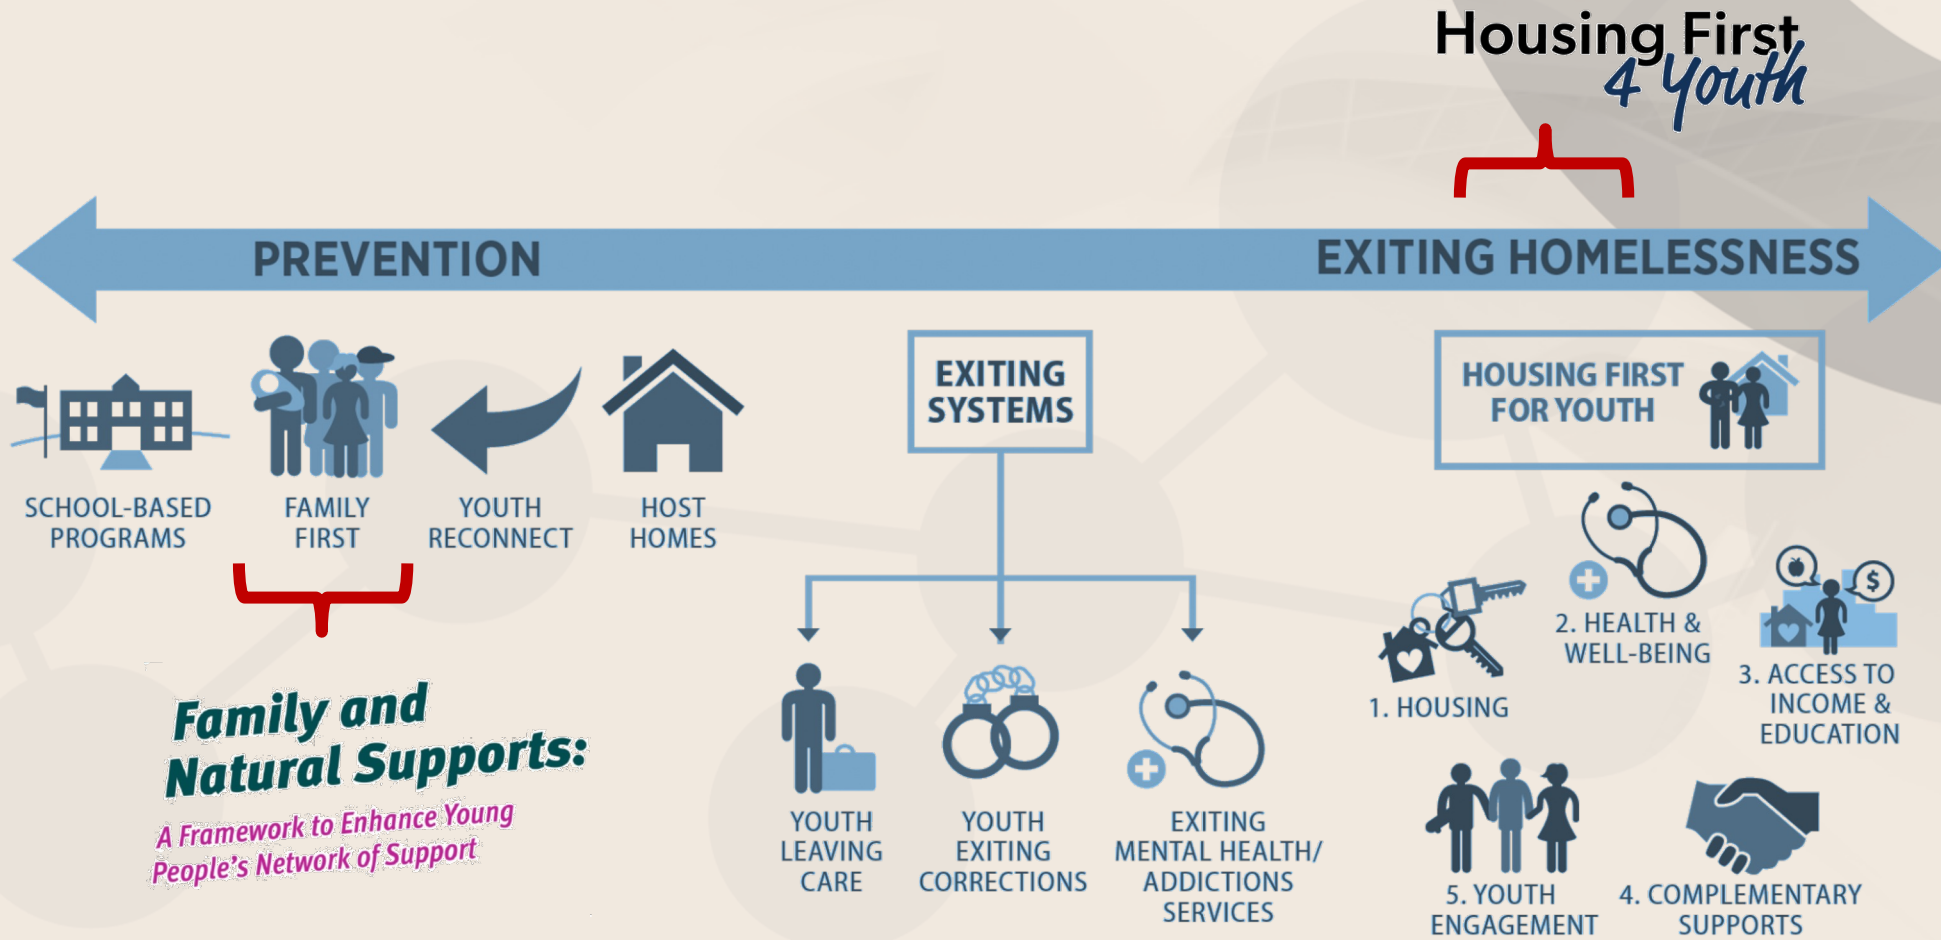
Housing First 4 Youth

PREVENTION

EXITING HOMELESSNESS

SCHOOL-BASED PROGRAMS

FAMILY FIRST

YOUTH RECONNECT

HOST HOMES

EXITING SYSTEMS

HOUSING FIRST FOR YOUTH

Family and Natural Supports:

A Framework to Enhance Young People's Network of Support

YOUTH LEAVING CARE

YOUTH EXITING CORRECTIONS

EXITING MENTAL HEALTH/ ADDICTIONS SERVICES

1. HOUSING

2. HEALTH & WELL-BEING

3. ACCESS TO INCOME & EDUCATION

5. YOUTH ENGAGEMENT

4. COMPLEMENTARY SUPPORTS